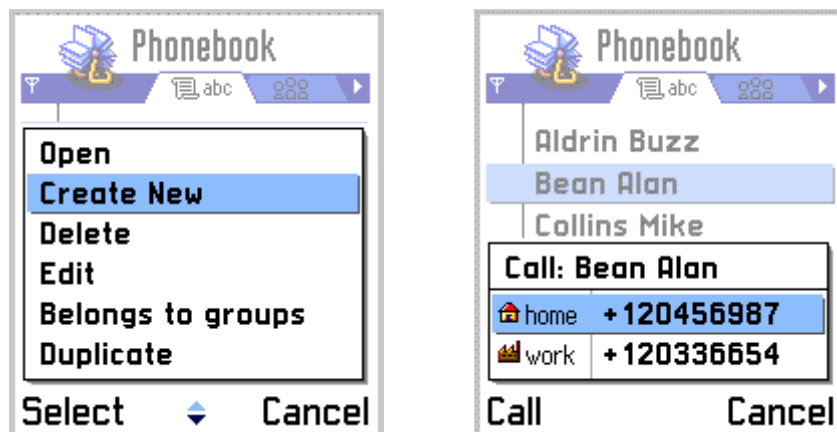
Phonebook
abc

Open
Create New
Delete
Edit
Belongs to groups
Duplicate

Select Cancel

Phonebook
abc

Aldrin Buzz
Bean Alan
Collins Mike

Call: Bean Alan

| home | +120456987 |
|---|---|
| work | +120336654 |

Call Cancel